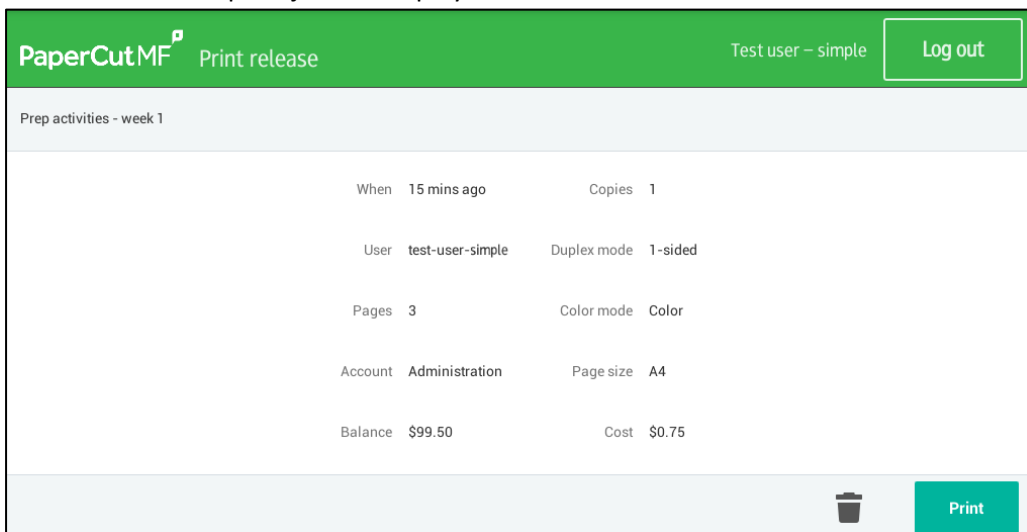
PaperCut MF Print release

Test user – simple

Log out

Prep activities - week 1

When 15 mins ago
Copies 1

User test-user-simple
Duplex mode 1-sided

Pages 3
Color mode Color

Account Administration
Page size A4

Balance $99.50
Cost $0.75

Print